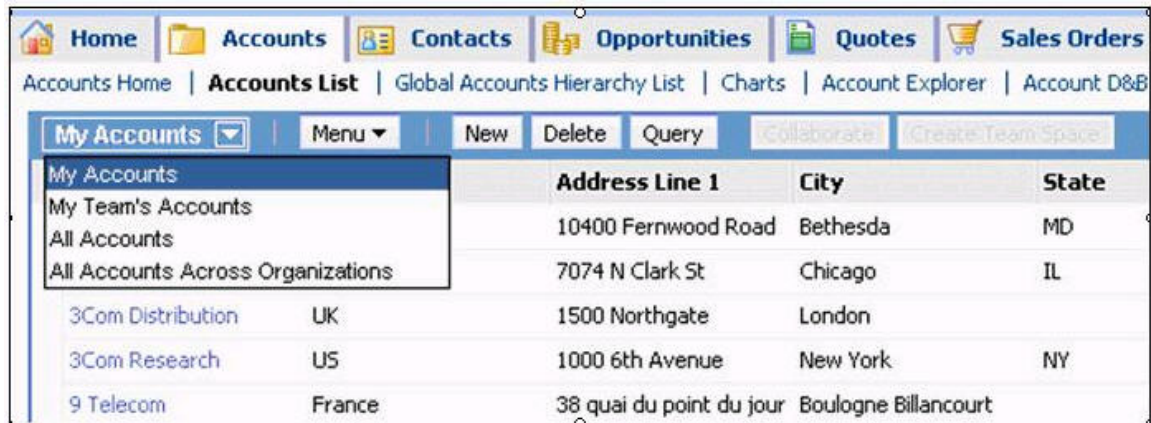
Home | Accounts | Contacts | Opportunities | Quotes | Sales Orders

Accounts Home | Accounts List | Global Accounts Hierarchy List | Charts | Account Explorer | Account D&B

My Accounts | Menu ▾ | New | Delete | Query | Collaborate | Create Team Space

My Accounts
My Team's Accounts
All Accounts
All Accounts Across Organizations

| | | Address Line 1 | City | State |
|---|---|---|---|---|
| | | 10400 Fernwood Road | Bethesda | MD |
| | | 7074 N Clark St | Chicago | IL |
| 3Com Distribution | UK | 1500 Northgate | London | |
| 3Com Research | US | 1000 6th Avenue | New York | NY |
| 9 Telecom | France | 38 quai du point du jour | Boulogne Billancourt | |